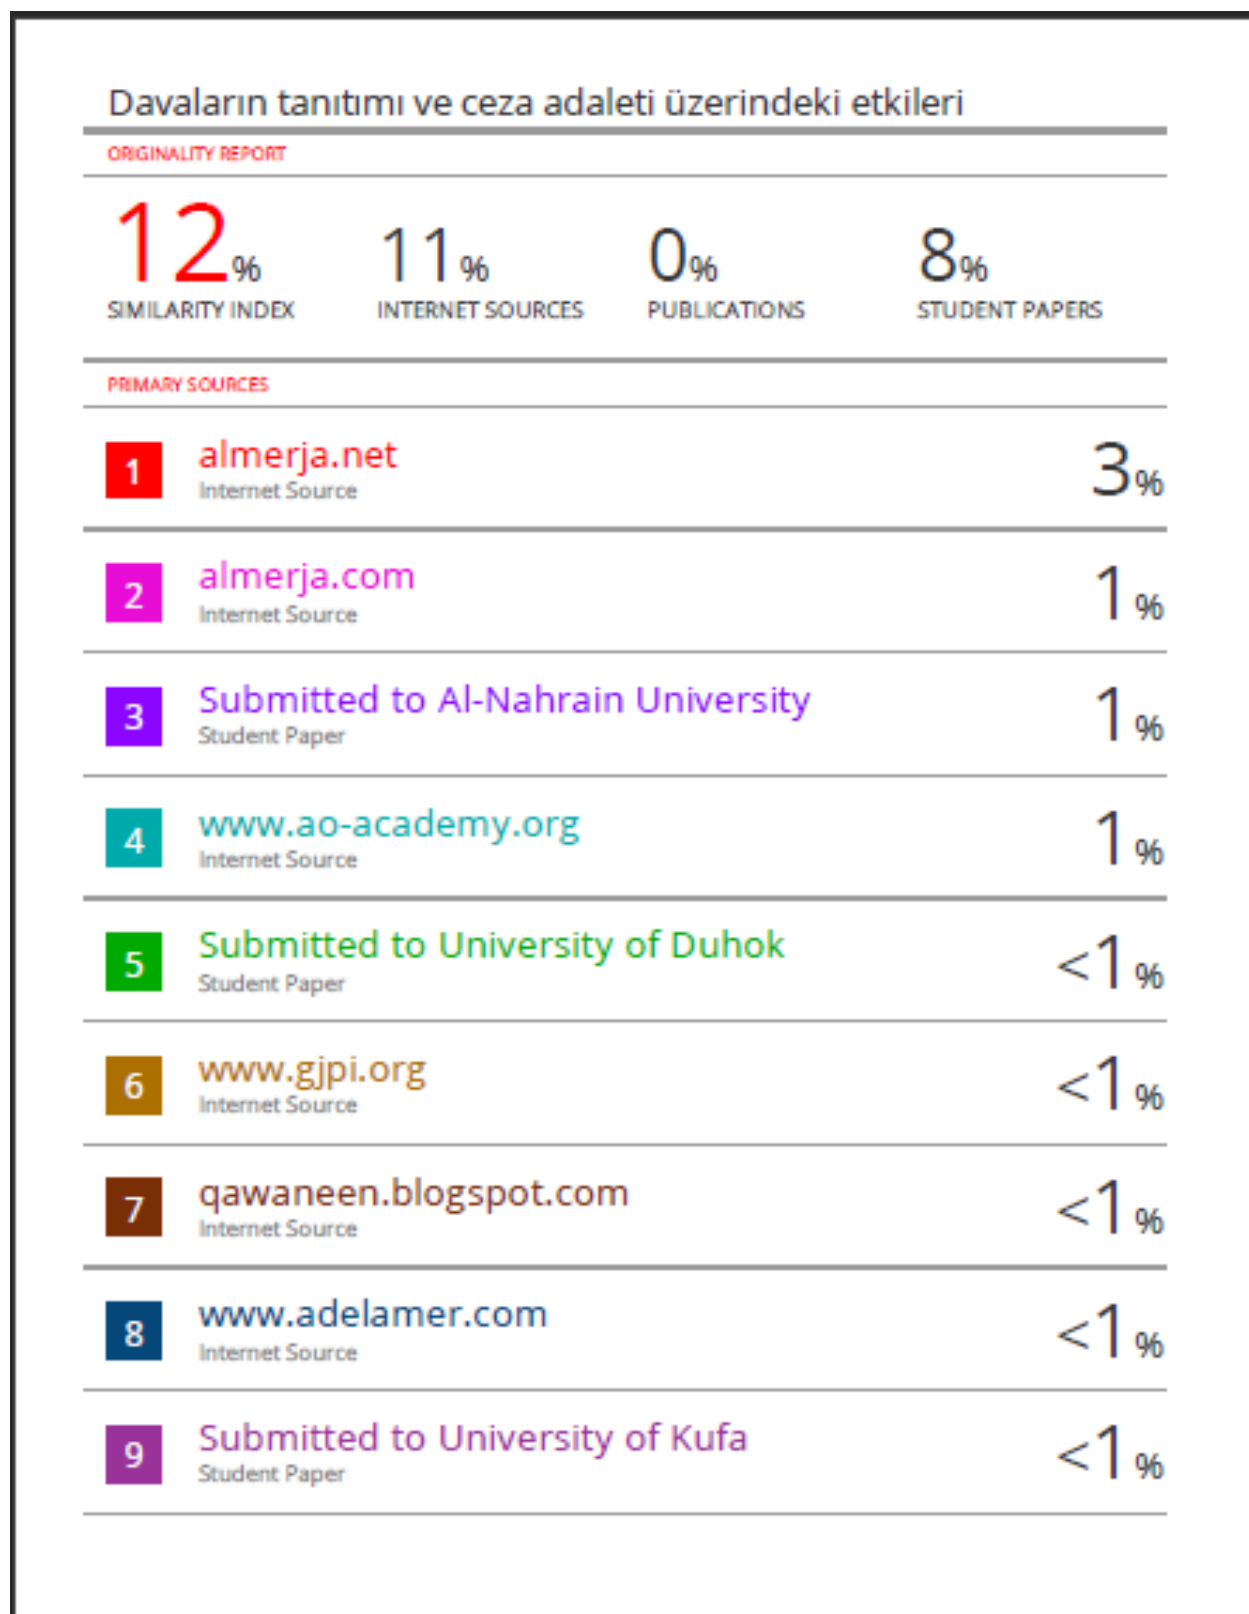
Davaların tanıtımı ve ceza adaleti üzerindeki etkileri

ORIGINALITY REPORT

12%
SIMILARITY INDEX

11%
INTERNET SOURCES

0%
PUBLICATIONS

8%
STUDENT PAPERS

PRIMARY SOURCES

1 almerja.net
Internet Source
3%

2 almerja.com
Internet Source
1%

3 Submitted to Al-Nahrain University
Student Paper
1%

4 www.ao-academy.org
Internet Source
1%

5 Submitted to University of Duhok
Student Paper
<1%

6 www.gjpi.org
Internet Source
<1%

7 qawaneen.blogspot.com
Internet Source
<1%

8 www.adelamer.com
Internet Source
<1%

9 Submitted to University of Kufa
Student Paper
<1%